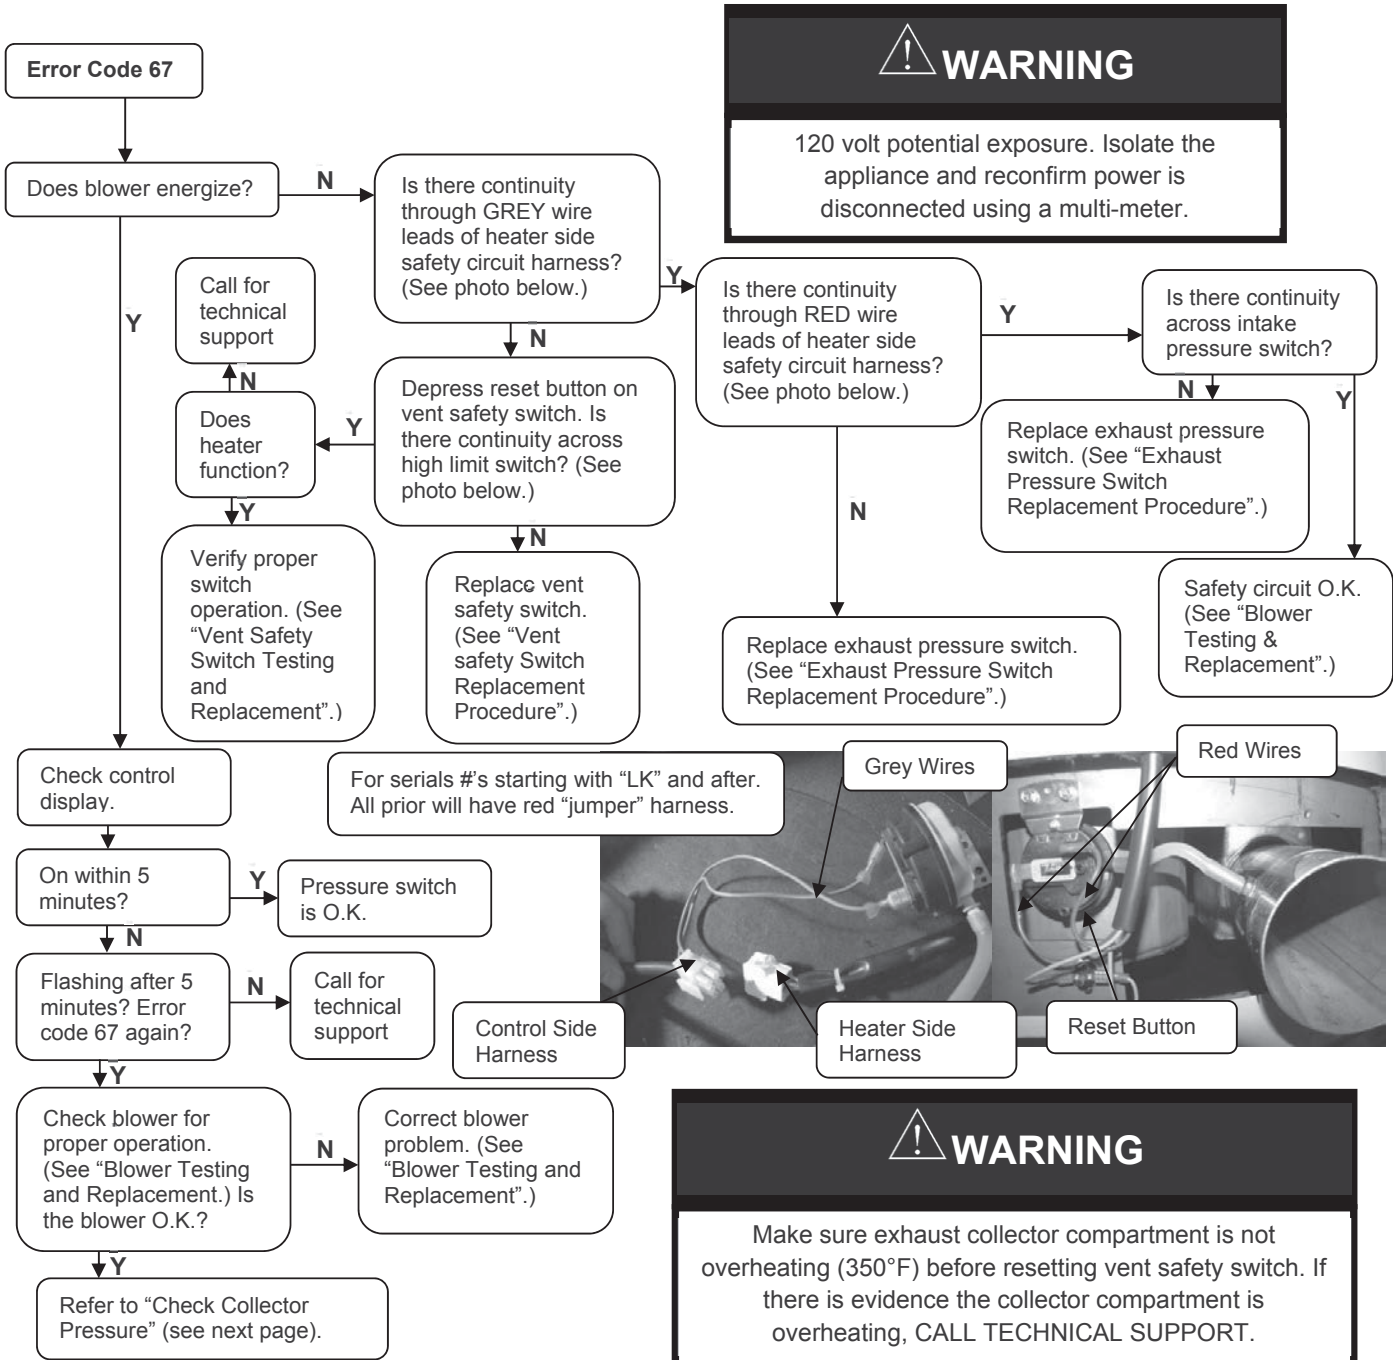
Error Code 67

Does blower energize?

N

Is there continuity through GREY wire leads of heater side safety circuit harness? (See photo below.)

WARNING

120 volt potential exposure. Isolate the appliance and reconfirm power is disconnected using a multi-meter.

Y

Call for technical support

N

Does heater function?

Y

Depress reset button on vent safety switch. Is there continuity across high limit switch? (See photo below.)

N

Y

Is there continuity through RED wire leads of heater side safety circuit harness? (See photo below.)

Y

Is there continuity across intake pressure switch?

N

Replace exhaust pressure switch. (See "Exhaust Pressure Switch Replacement Procedure".)

Y

Y

Verify proper switch operation. (See "Vent Safety Switch Testing and Replacement".)

N

Replace vent safety switch. (See "Vent safety Switch Replacement Procedure".)

N

Safety circuit O.K. (See "Blower Testing & Replacement".)

Replace exhaust pressure switch. (See "Exhaust Pressure Switch Replacement Procedure".)

Check control display.

For serials #'s starting with "LK" and after. All prior will have red "jumper" harness.

Grey Wires

Red Wires

On within 5 minutes?

Y

Pressure switch is O.K.

N

Flashing after 5 minutes? Error code 67 again?

N

Call for technical support

Control Side Harness

Heater Side Harness

Reset Button

Y

Check blower for proper operation. (See "Blower Testing and Replacement.) Is the blower O.K.?

N

Correct blower problem. (See "Blower Testing and Replacement".)

WARNING

Make sure exhaust collector compartment is not overheating (350°F) before resetting vent safety switch. If there is evidence the collector compartment is overheating, CALL TECHNICAL SUPPORT.

Y

Refer to "Check Collector Pressure" (see next page).